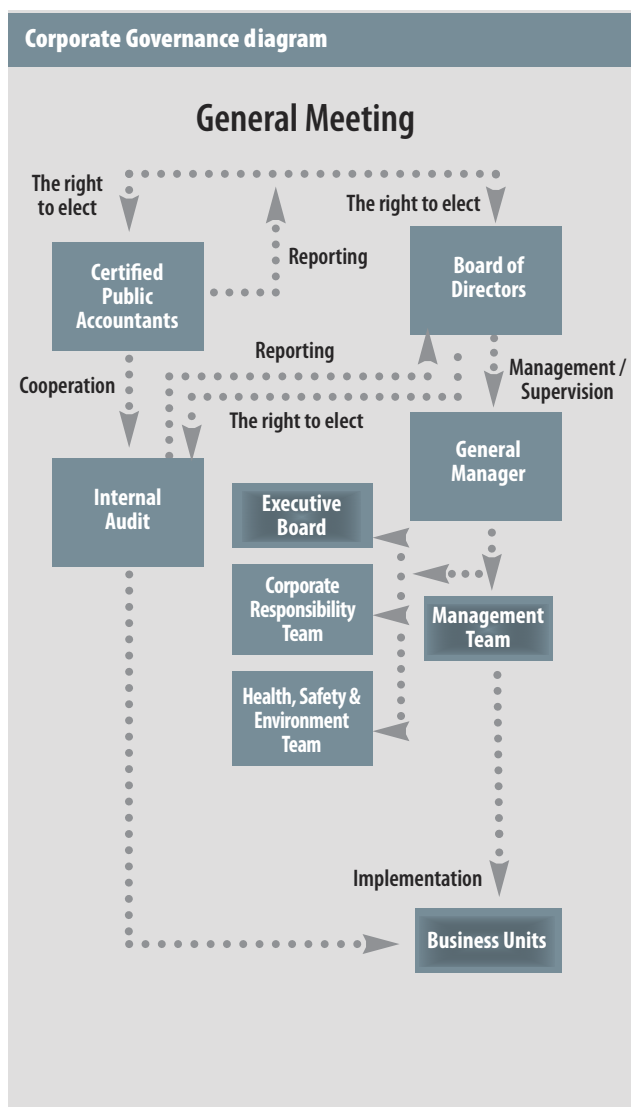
Corporate Governance diagram

General Meeting

The right to elect

Reporting

The right to elect

Certified Public Accountants

Board of Directors

Reporting

Cooperation

Management / Supervision

The right to elect

General Manager

Internal Audit

Executive Board

Corporate Responsibility Team

Management Team

Health, Safety & Environment Team

Implementation

Business Units